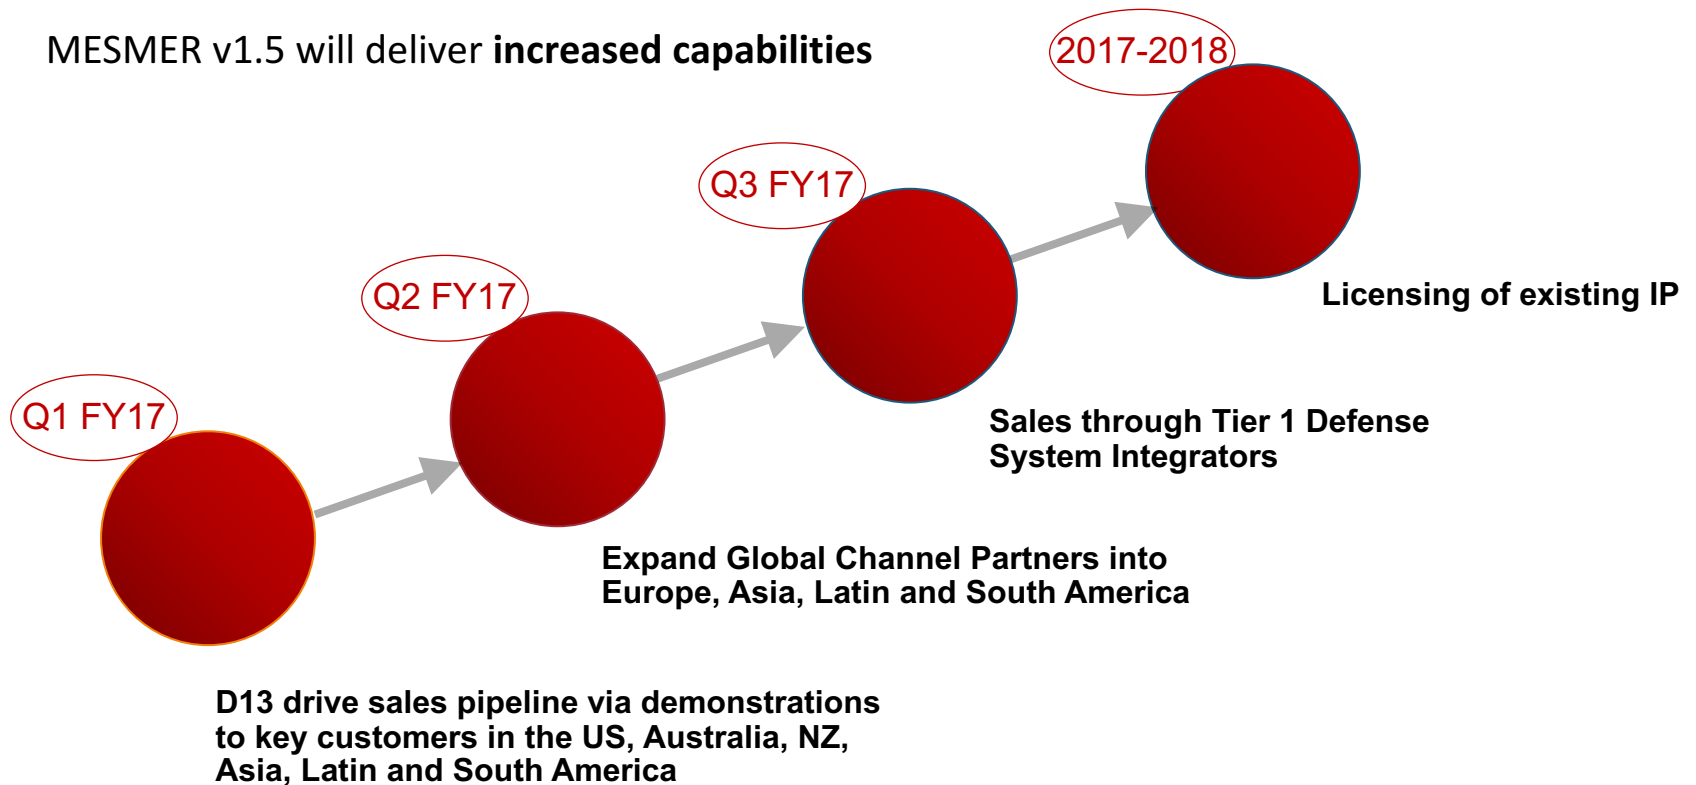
MESMER v1.5 will deliver **increased capabilities**

2017-2018

Q3 FY17

Q2 FY17

Licensing of existing IP

Q1 FY17

Sales through Tier 1 Defense System Integrators

Expand Global Channel Partners into Europe, Asia, Latin and South America

D13 drive sales pipeline via demonstrations to key customers in the US, Australia, NZ, Asia, Latin and South America